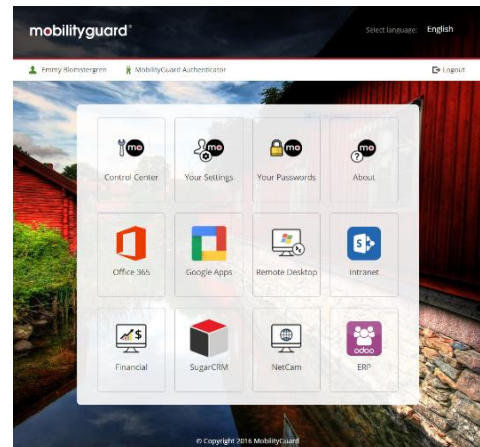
mobilityguard®

Select language: English

Emmy Blomstergren MobilityGuard Authenticator

Logout

mo Control Center

mo Your Settings

mo Your Passwords

mo About

Office 365

Google Apps

Remote Desktop

S Intranet

Financial

SugarCRM

NetCam

odoo ERP

© Copyright 2016 MobilityGuard